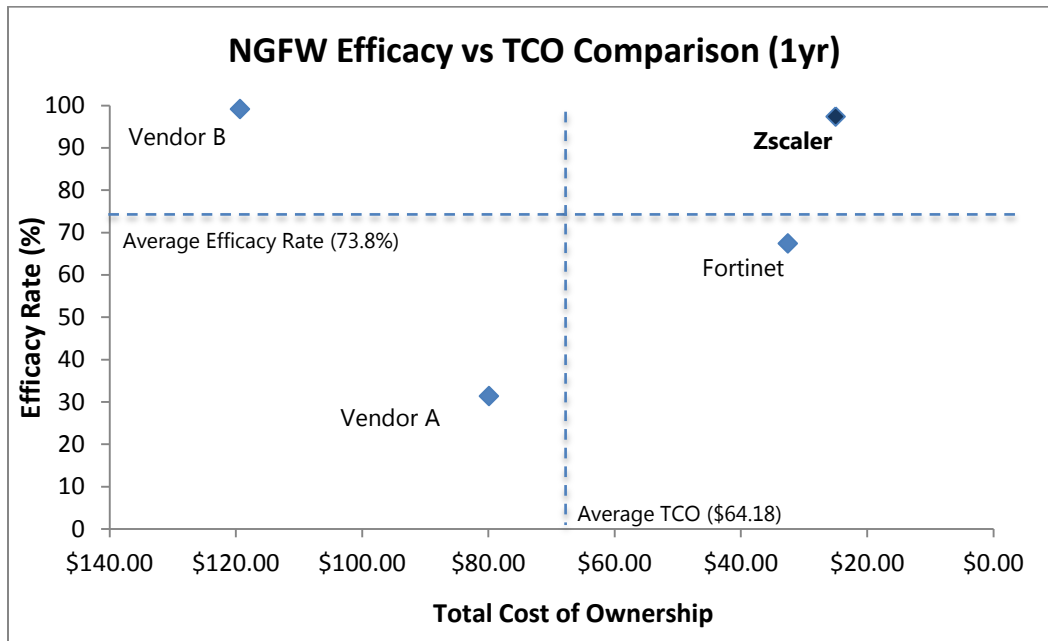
NGFW Efficacy vs TCO Comparison (1yr)

Efficacy Rate (%)

100
90
80
70
60
50
40
30
20
10
0

Vendor B

Zscaler

Average Efficacy Rate (73.8%)

Fortinet

Vendor A

Average TCO ($64.18)

$140.00 $120.00 $100.00 $80.00 $60.00 $40.00 $20.00 $0.00

Total Cost of Ownership